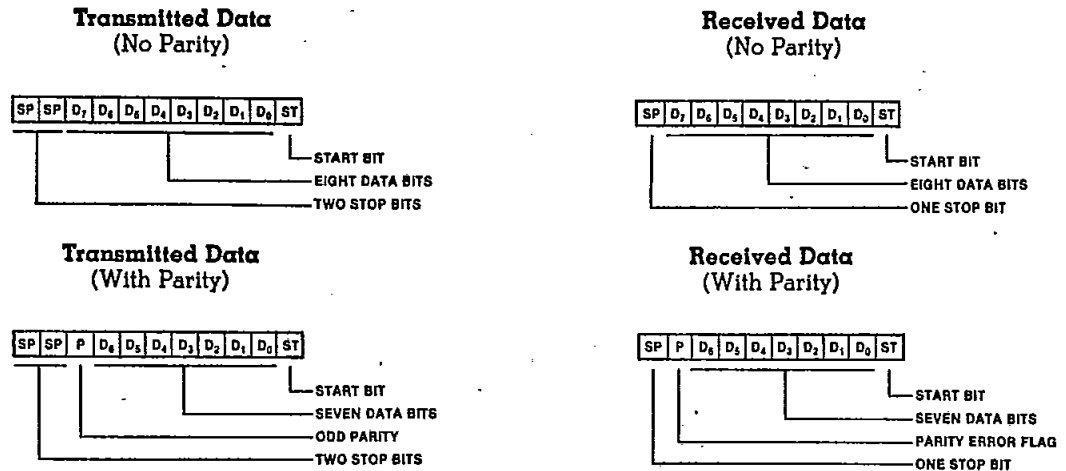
Transmitted Data
(No Parity)

| SP | SP | $D_7$ | $D_6$ | $D_5$ | $D_4$ | $D_3$ | $D_2$ | $D_1$ | $D_0$ | ST |
|---|---|---|---|---|---|---|---|---|---|---|

START BIT
EIGHT DATA BITS
TWO STOP BITS

Received Data
(No Parity)

| SP | $D_7$ | $D_6$ | $D_5$ | $D_4$ | $D_3$ | $D_2$ | $D_1$ | $D_0$ | ST |
|---|---|---|---|---|---|---|---|---|---|

START BIT
EIGHT DATA BITS
ONE STOP BIT

Transmitted Data
(With Parity)

| SP | SP | P | $D_6$ | $D_5$ | $D_4$ | $D_3$ | $D_2$ | $D_1$ | $D_0$ | ST |
|---|---|---|---|---|---|---|---|---|---|---|

START BIT
SEVEN DATA BITS
ODD PARITY
TWO STOP BITS

Received Data
(With Parity)

| SP | P | $D_6$ | $D_5$ | $D_4$ | $D_3$ | $D_2$ | $D_1$ | $D_0$ | ST |
|---|---|---|---|---|---|---|---|---|---|

START BIT
SEVEN DATA BITS
PARITY ERROR FLAG
ONE STOP BIT